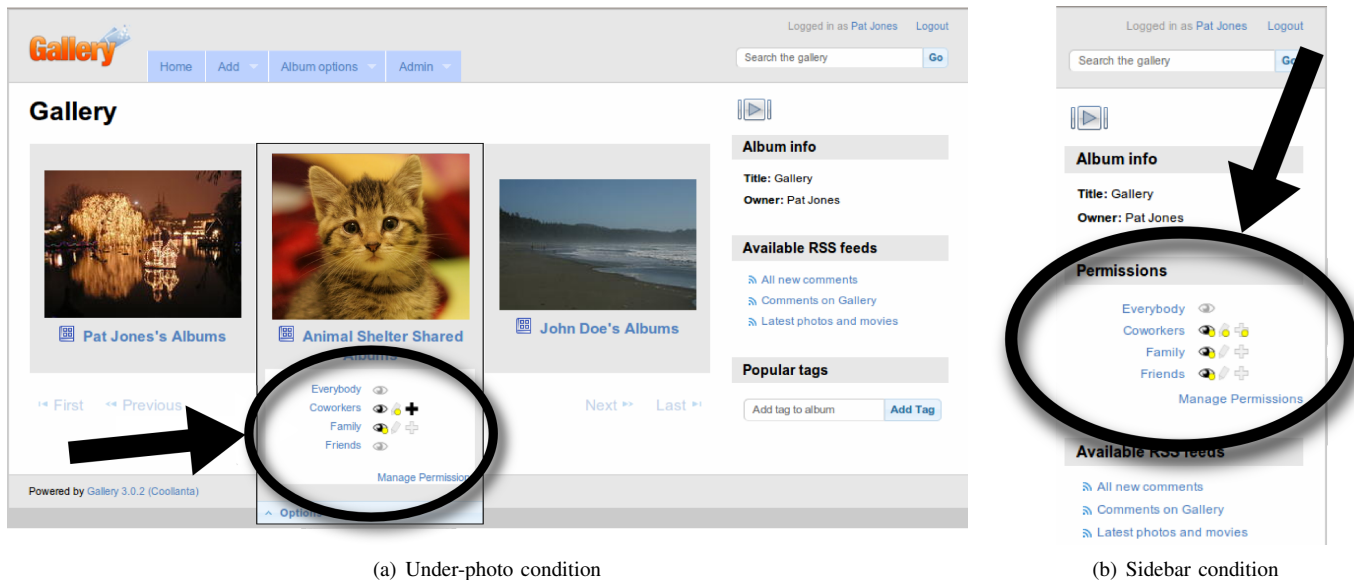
Gallery

Home Add Album options Admin

Logged in as Pat Jones Logout

Search the gallery Go

Gallery

Pat Jones's Albums

Animal Shelter Shared Albums

John Doe's Albums

Everybody
Coworkers
Family
Friends

Manage Permission

Options

First Previous

Next Last

Powered by Gallery 3.0.2 (Coollanta)

Album info

Title: Gallery

Owner: Pat Jones

Available RSS feeds

All new comments
Comments on Gallery
Latest photos and movies

Popular tags

Add tag to album Add Tag

(a) Under-photo condition

Logged in as Pat Jones Logout

Search the gallery Go

Album info

Title: Gallery

Owner: Pat Jones

Permissions

Everybody
Coworkers
Family
Friends

Manage Permissions

Available RSS feeds

All new comments
Comments on Gallery
Latest photos and movies

(b) Sidebar condition